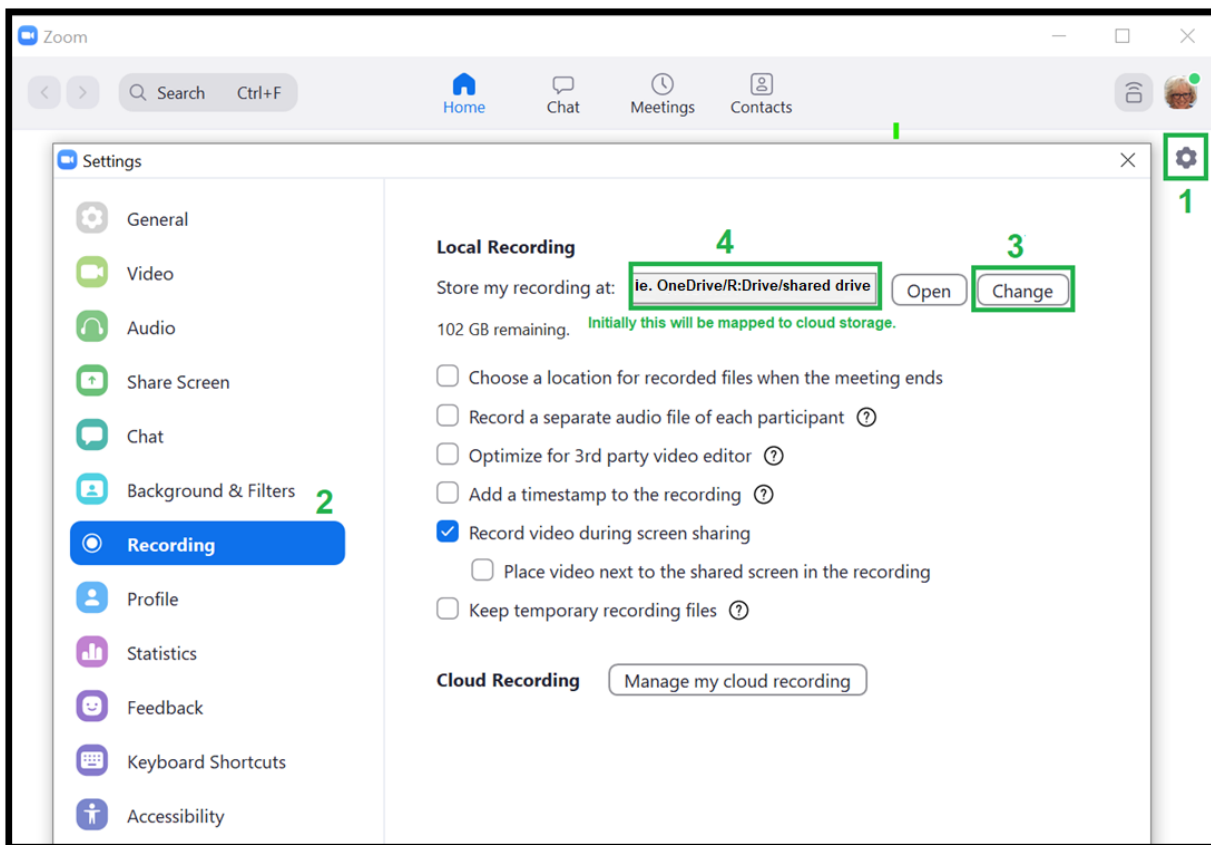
Zoom

Search Ctrl+F

Home Chat Meetings Contacts

Settings

1

General
Video
Audio
Share Screen
Chat
Background & Filters 2
Recording
Profile
Statistics
Feedback
Keyboard Shortcuts
Accessibility

Local Recording 4 3
Store my recording at: ie. OneDrive/R:Drive/shared drive Open Change
102 GB remaining. Initially this will be mapped to cloud storage.

Choose a location for recorded files when the meeting ends
Record a separate audio file of each participant ?
Optimize for 3rd party video editor ?
Add a timestamp to the recording ?
Record video during screen sharing
Place video next to the shared screen in the recording
Keep temporary recording files ?

Cloud Recording Manage my cloud recording